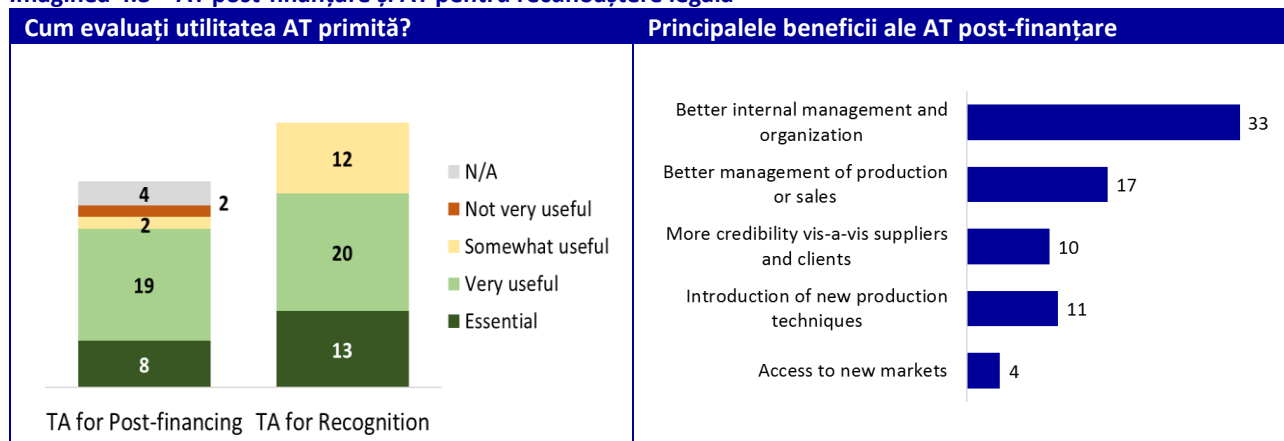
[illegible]

Cum evaluați utilitatea AT primită?

| | TA for Post-financing | TA for Recognition |
|---|---|---|
| N/A | 4 | |
| Not very useful | 2 | |
| Somewhat useful | 2 | 12 |
| Very useful | 19 | 20 |
| Essential | 8 | 13 |

Principalele beneficii ale AT post-finanțare

| | |
|---|---|
| Better internal management and organization | 33 |
| Better management of production or sales | 17 |
| More credibility vis-a-vis suppliers and clients | 10 |
| Introduction of new production techniques | 11 |
| Access to new markets | 4 |